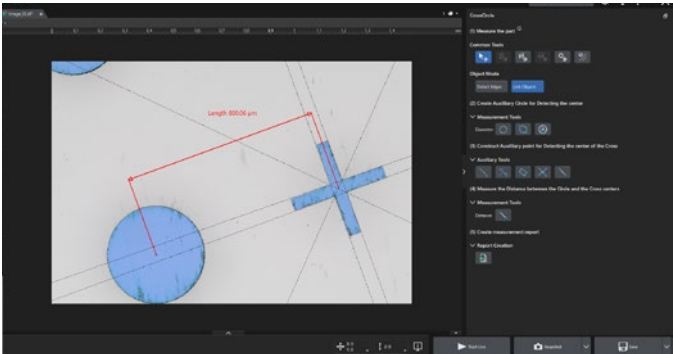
Image 0.tif

Length 800.06 µm

CrossCircle

(1) Measure the part

Common Tools

Object Mode

Detect Edges

Link Objects

(2) Create Auxiliary Circle for Detecting the center

Measurement Tools

Geometry

(3) Construct Auxiliary point for Detecting the center of the Cross

Auxiliary Tools

(4) Measure the Distance between the Circle and the Cross centers

Measurement Tools

Distance

(5) Create measurement report

Report Creation

Start Live

Snapshot

Save